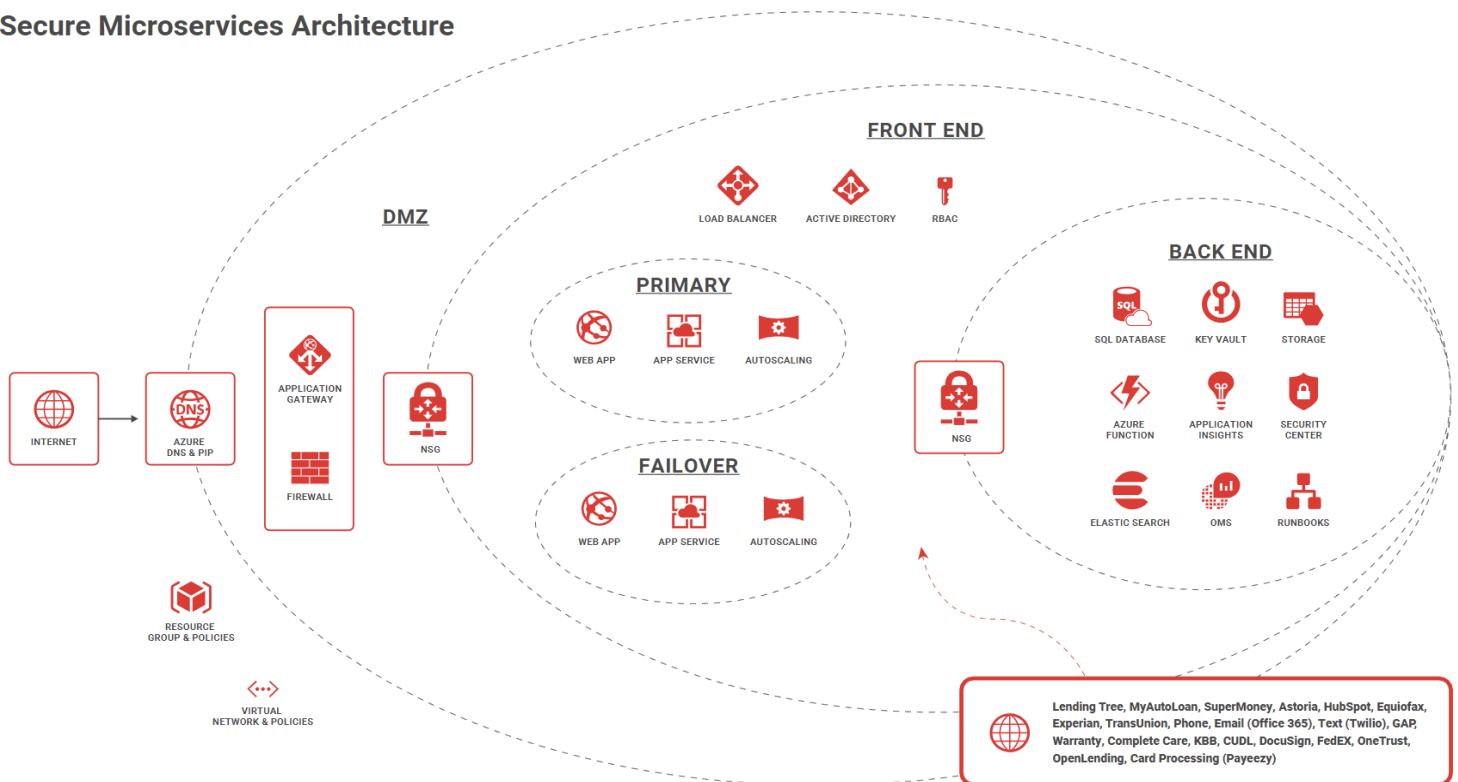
Secure Microservices Architecture

DMZ

FRONT END

LOAD BALANCER

ACTIVE DIRECTORY

RBAC

BACK END

PRIMARY

WEB APP

APP SERVICE

AUTOSCALING

FAILOVER

WEB APP

APP SERVICE

AUTOSCALING

INTERNET

AZURE DNS & PIP

APPLICATION GATEWAY

FIREWALL

NSG

NSG

SQL DATABASE

KEY VAULT

STORAGE

AZURE FUNCTION

APPLICATION INSIGHTS

SECURITY CENTER

ELASTIC SEARCH

OMS

RUNBOOKS

RESOURCE GROUP & POLICIES

VIRTUAL NETWORK & POLICIES

Lending Tree, MyAutoLoan, SuperMoney, Astoria, HubSpot, Equiofax, Experian, TransUnion, Phone, Email (Office 365), Text (Twilio), GAP, Warranty, Complete Care, KBB, CUDL, DocuSign, FedEX, OneTrust, OpenLending, Card Processing (Payeezy)